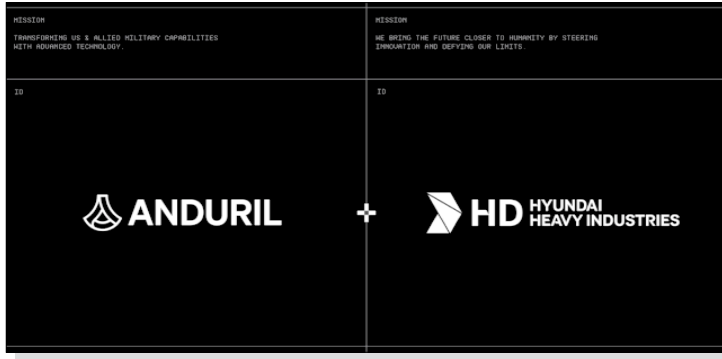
MISSION

TRANSFORMING US & ALLIED MILITARY CAPABILITIES WITH ADVANCED TECHNOLOGY.

MISSION

WE BRING THE FUTURE CLOSER TO HUMANITY BY STEERING INNOVATION AND DEFYING OUR LIMITS.

ID

ID

ANDURIL

+

HD HYUNDAI HEAVY INDUSTRIES